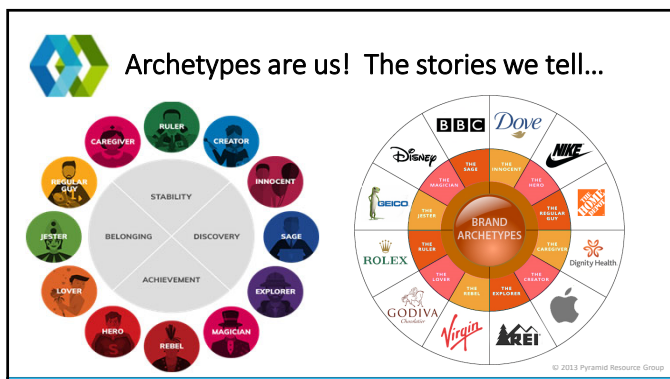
Archetypes are us! The stories we tell…

RULER
CREATOR
INNOCENT
SAGE
EXPLORER
MAGICIAN
REBEL
HERO
LOVER
JESTER
REGULAR GUY
CAREGIVER

STABILITY
BELONGING
DISCOVERY
ACHIEVEMENT

BBC
Dove
NIKE
THE HOME DEPOT
Dignity Health
REI
Virgin
GODIVA Chocolatier
ROLEX
GEICO
Disney

THE SAGE
THE INNOCENT
THE HERO
THE REGULAR GUY
THE CAREGIVER
THE CREATOR
THE EXPLORER
THE REBEL
THE LOVER
THE RULER
THE JESTER
THE MAGICIAN

BRAND ARCHETYPES

© 2013 Pyramid Resource Group